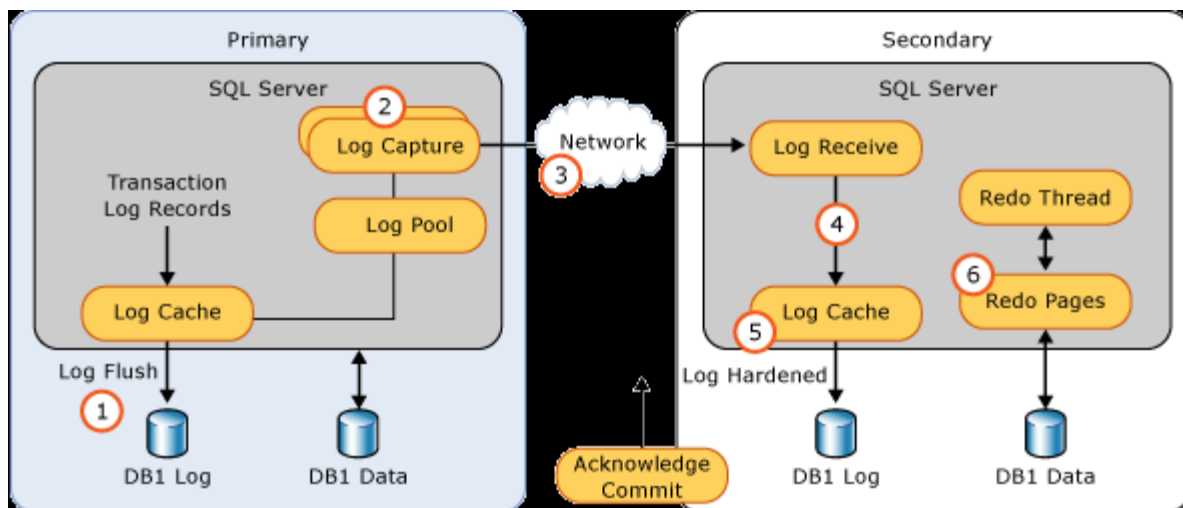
Primary

SQL Server

2

Log Capture

Transaction Log Records

Log Pool

Log Cache

Log Flush

1

DB1 Log

DB1 Data

Network

3

Acknowledge Commit

Secondary

SQL Server

Log Receive

4

Log Cache

5

Log Hardened

Redo Thread

6

Redo Pages

DB1 Log

DB1 Data